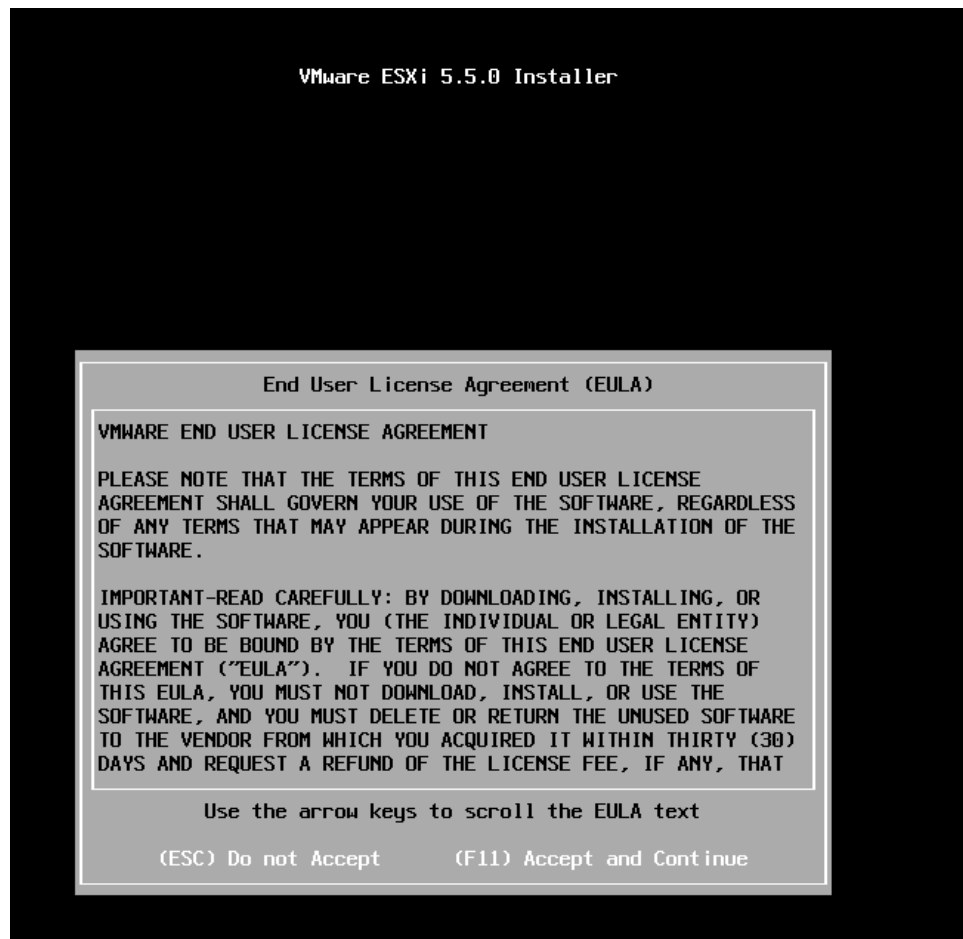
VMware ESXi 5.5.0 Installer

End User License Agreement (EULA)

VMWARE END USER LICENSE AGREEMENT

PLEASE NOTE THAT THE TERMS OF THIS END USER LICENSE AGREEMENT SHALL GOVERN YOUR USE OF THE SOFTWARE, REGARDLESS OF ANY TERMS THAT MAY APPEAR DURING THE INSTALLATION OF THE SOFTWARE.

IMPORTANT-READ CAREFULLY: BY DOWNLOADING, INSTALLING, OR USING THE SOFTWARE, YOU (THE INDIVIDUAL OR LEGAL ENTITY) AGREE TO BE BOUND BY THE TERMS OF THIS END USER LICENSE AGREEMENT ("EULA"). IF YOU DO NOT AGREE TO THE TERMS OF THIS EULA, YOU MUST NOT DOWNLOAD, INSTALL, OR USE THE SOFTWARE, AND YOU MUST DELETE OR RETURN THE UNUSED SOFTWARE TO THE VENDOR FROM WHICH YOU ACQUIRED IT WITHIN THIRTY (30) DAYS AND REQUEST A REFUND OF THE LICENSE FEE, IF ANY, THAT

Use the arrow keys to scroll the EULA text

(ESC) Do not Accept (F11) Accept and Continue